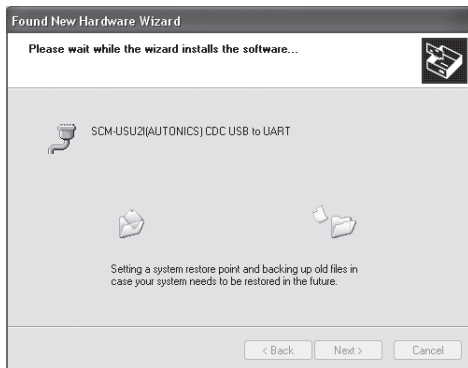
Found New Hardware Wizard

Please wait while the wizard installs the software...

SCM-USU2I(AUTONICS) CDC USB to UART

Setting a system restore point and backing up old files in case your system needs to be restored in the future.

< Back
Next >
Cancel